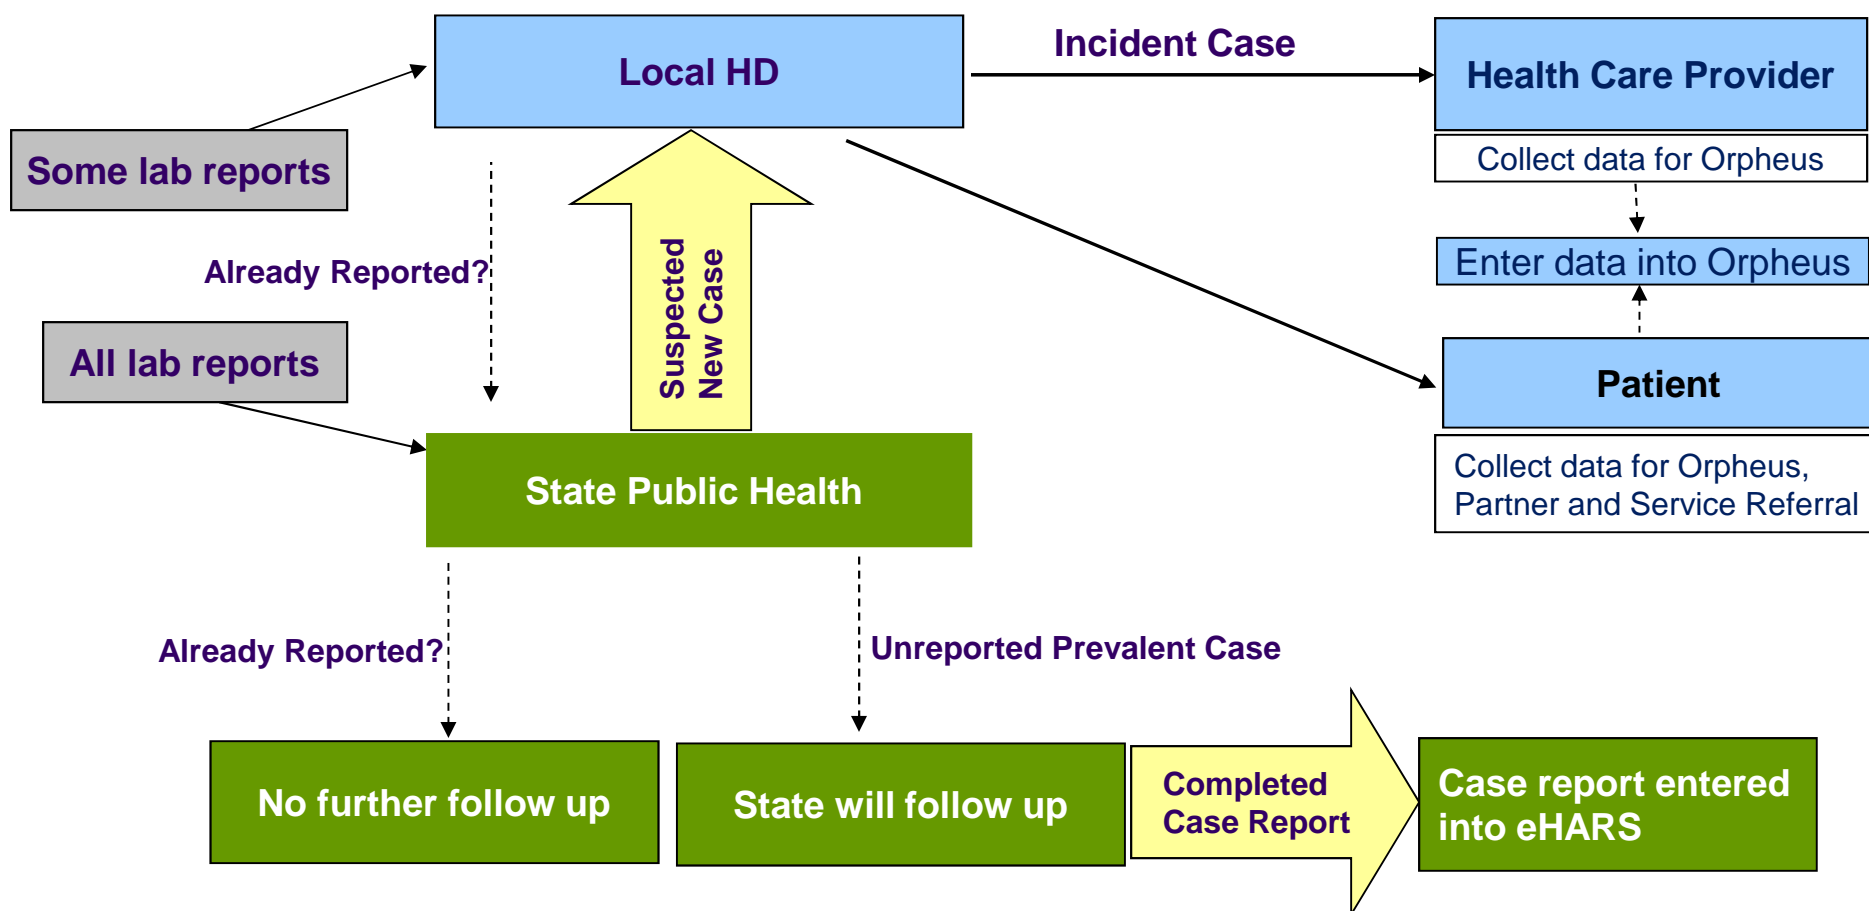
Local HD

Incident Case

Health Care Provider

Collect data for Orpheus

Enter data into Orpheus

Patient

Collect data for Orpheus, Partner and Service Referral

Some lab reports

Already Reported?

Suspected New Case

All lab reports

State Public Health

Already Reported?

Unreported Prevalent Case

No further follow up

State will follow up

Completed Case Report

Case report entered into eHARS